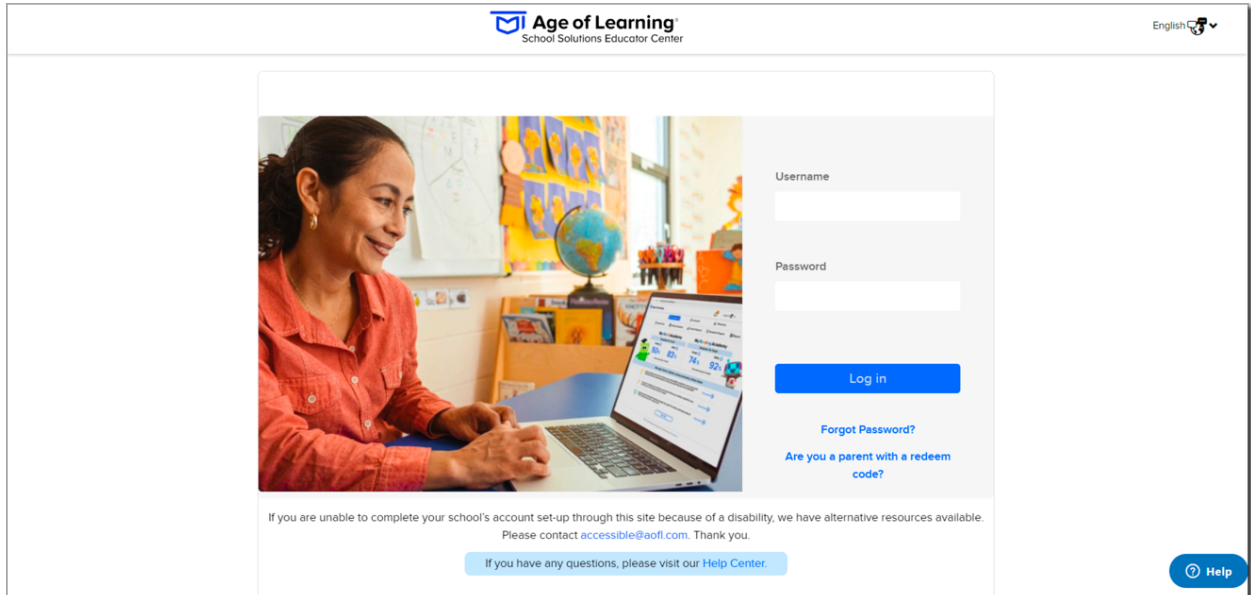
Age of Learning®
School Solutions Educator Center

English

Username

Password

Log in

Forgot Password?

Are you a parent with a redeem code?

If you are unable to complete your school's account set-up through this site because of a disability, we have alternative resources available. Please contact accessible@aofl.com. Thank you.

If you have any questions, please visit our Help Center.

Help